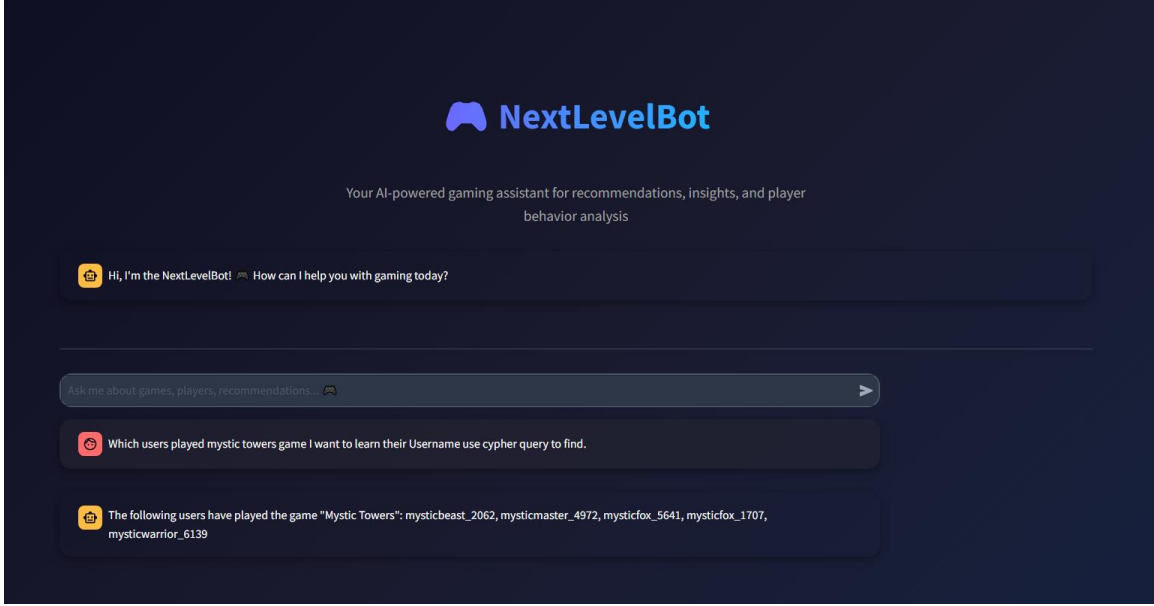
NextLevelBot

Your AI-powered gaming assistant for recommendations, insights, and player behavior analysis

Hi, I'm the NextLevelBot! 🎮 How can I help you with gaming today?

Ask me about games, players, recommendations... 🎮

Which users played mystic towers game I want to learn their Username use cypher query to find.

The following users have played the game "Mystic Towers": mysticbeast_2062, mysticmaster_4972, mysticfox_5641, mysticfox_1707, mysticwarrior_6139